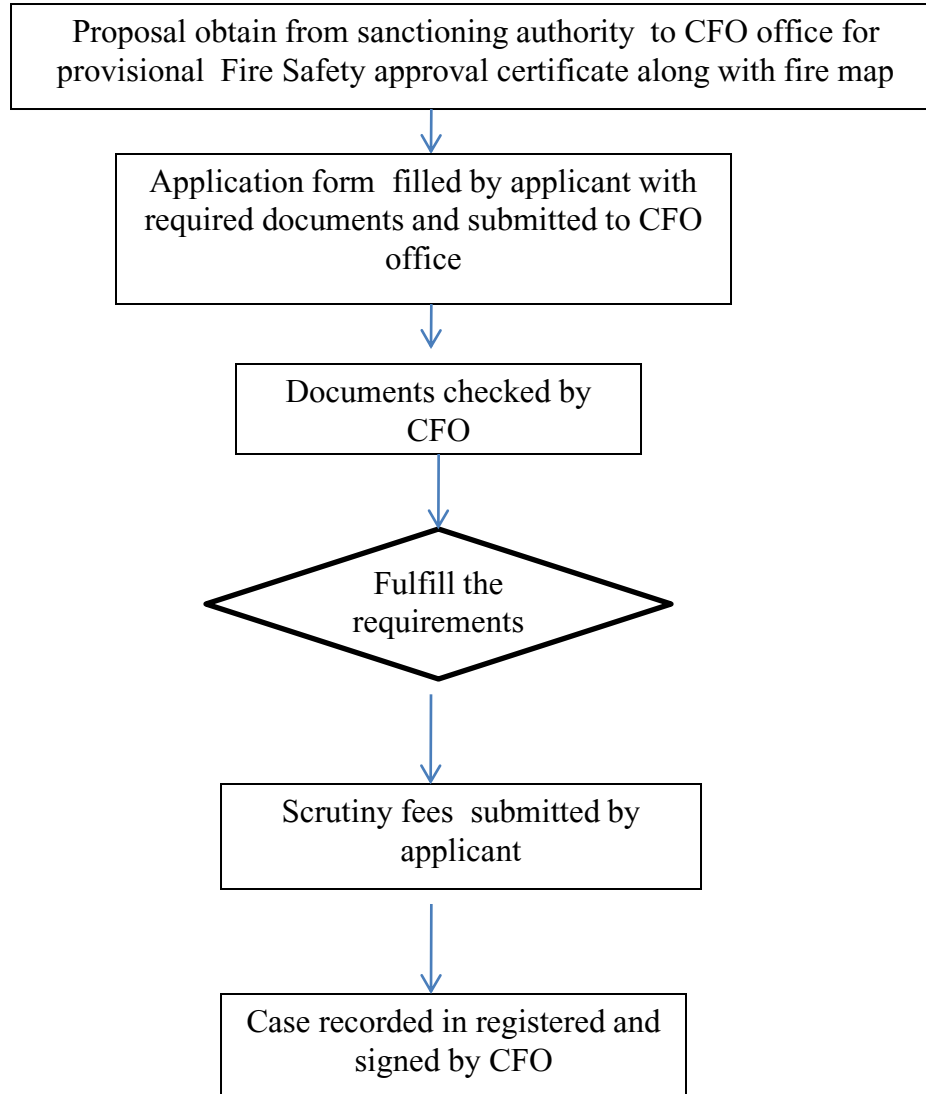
Proposal obtain from sanctioning authority to CFO office for provisional Fire Safety approval certificate along with fire map

Application form filled by applicant with required documents and submitted to CFO office

Documents checked by CFO

Fulfill the requirements

Scrutiny fees submitted by applicant

Case recorded in registered and signed by CFO